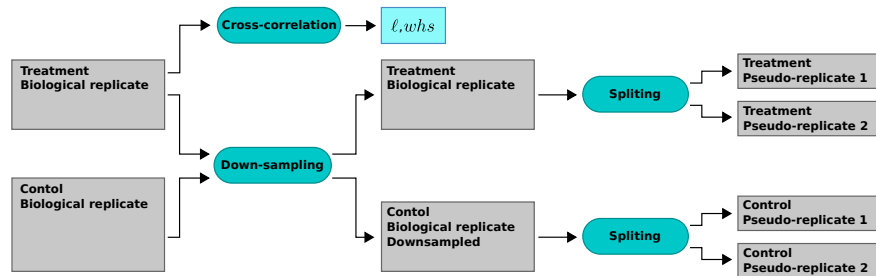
Cross-correlation

$\ell, whs$

Treatment
Biological replicate

Treatment
Biological replicate

Spliting

Treatment
Pseudo-replicate 1

Treatment
Pseudo-replicate 2

Down-sampling

Contol
Biological replicate

Contol
Biological replicate
Downsampled

Spliting

Control
Pseudo-replicate 1

Control
Pseudo-replicate 2